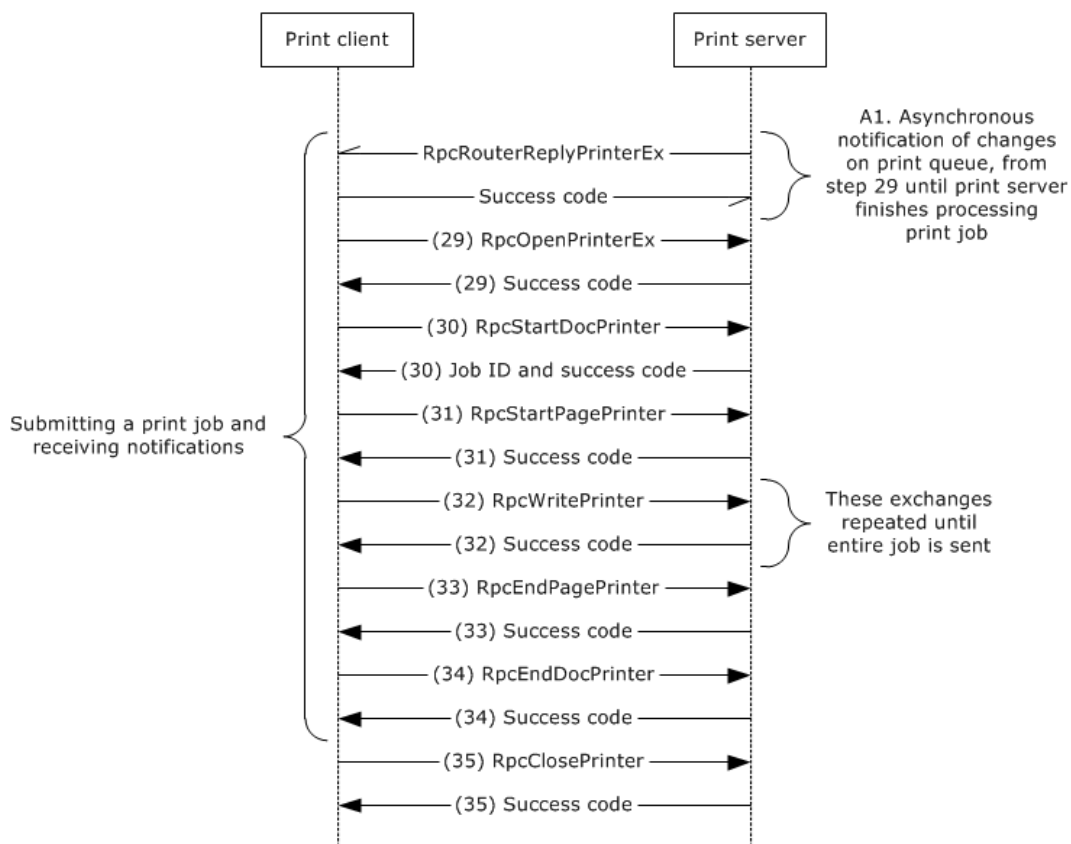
Print client

Print server

A1. Asynchronous notification of changes on print queue, from step 29 until print server finishes processing print job

RpcRouterReplyPrinterEx

Success code

(29) RpcOpenPrinterEx

(29) Success code

(30) RpcStartDocPrinter

(30) Job ID and success code

Submitting a print job and receiving notifications

(31) RpcStartPagePrinter

(31) Success code

(32) RpcWritePrinter

These exchanges repeated until entire job is sent

(32) Success code

(33) RpcEndPagePrinter

(33) Success code

(34) RpcEndDocPrinter

(34) Success code

(35) RpcClosePrinter

(35) Success code